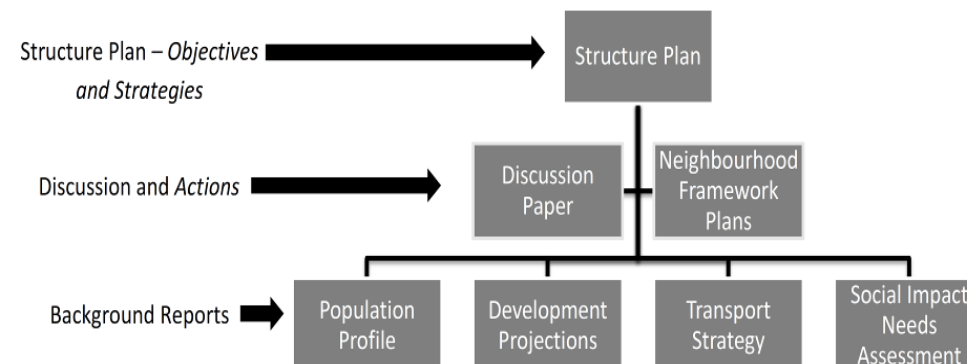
Structure Plan – *Objectives and Strategies*

Structure Plan

Discussion and *Actions*

Discussion Paper

Neighbourhood Framework Plans

Background Reports

Population Profile

Development Projections

Transport Strategy

Social Impact Needs Assessment